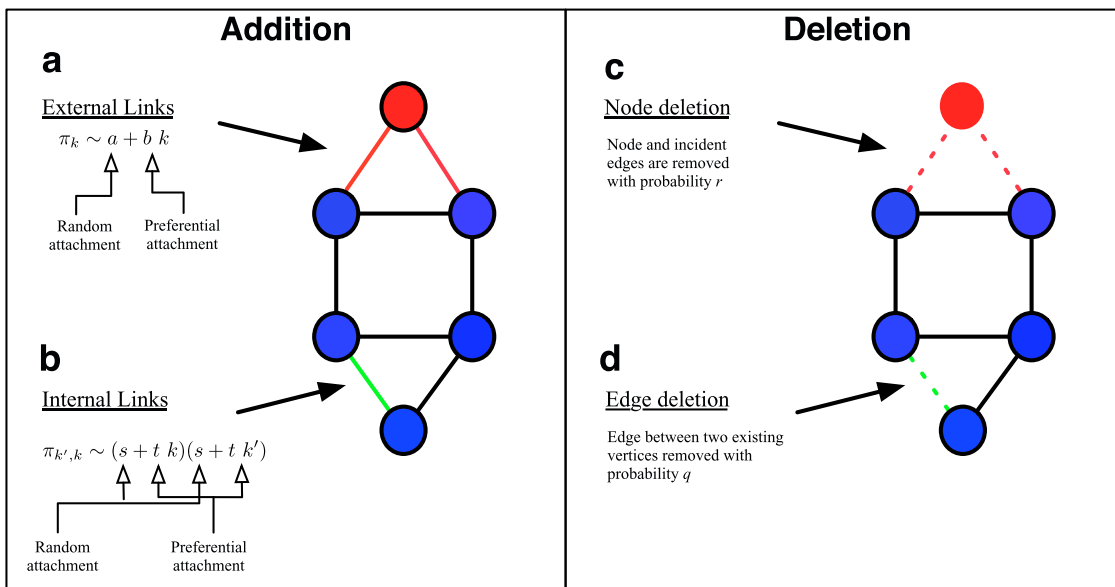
Addition

a

External Links

$\pi_k \sim a + b\ k$

Random attachment

Preferential attachment

b

Internal Links

$\pi_{k',k} \sim (s + t\ k)(s + t\ k')$

Random attachment

Preferential attachment

Deletion

c

Node deletion

Node and incident edges are removed with probability $r$

d

Edge deletion

Edge between two existing vertices removed with probability $q$